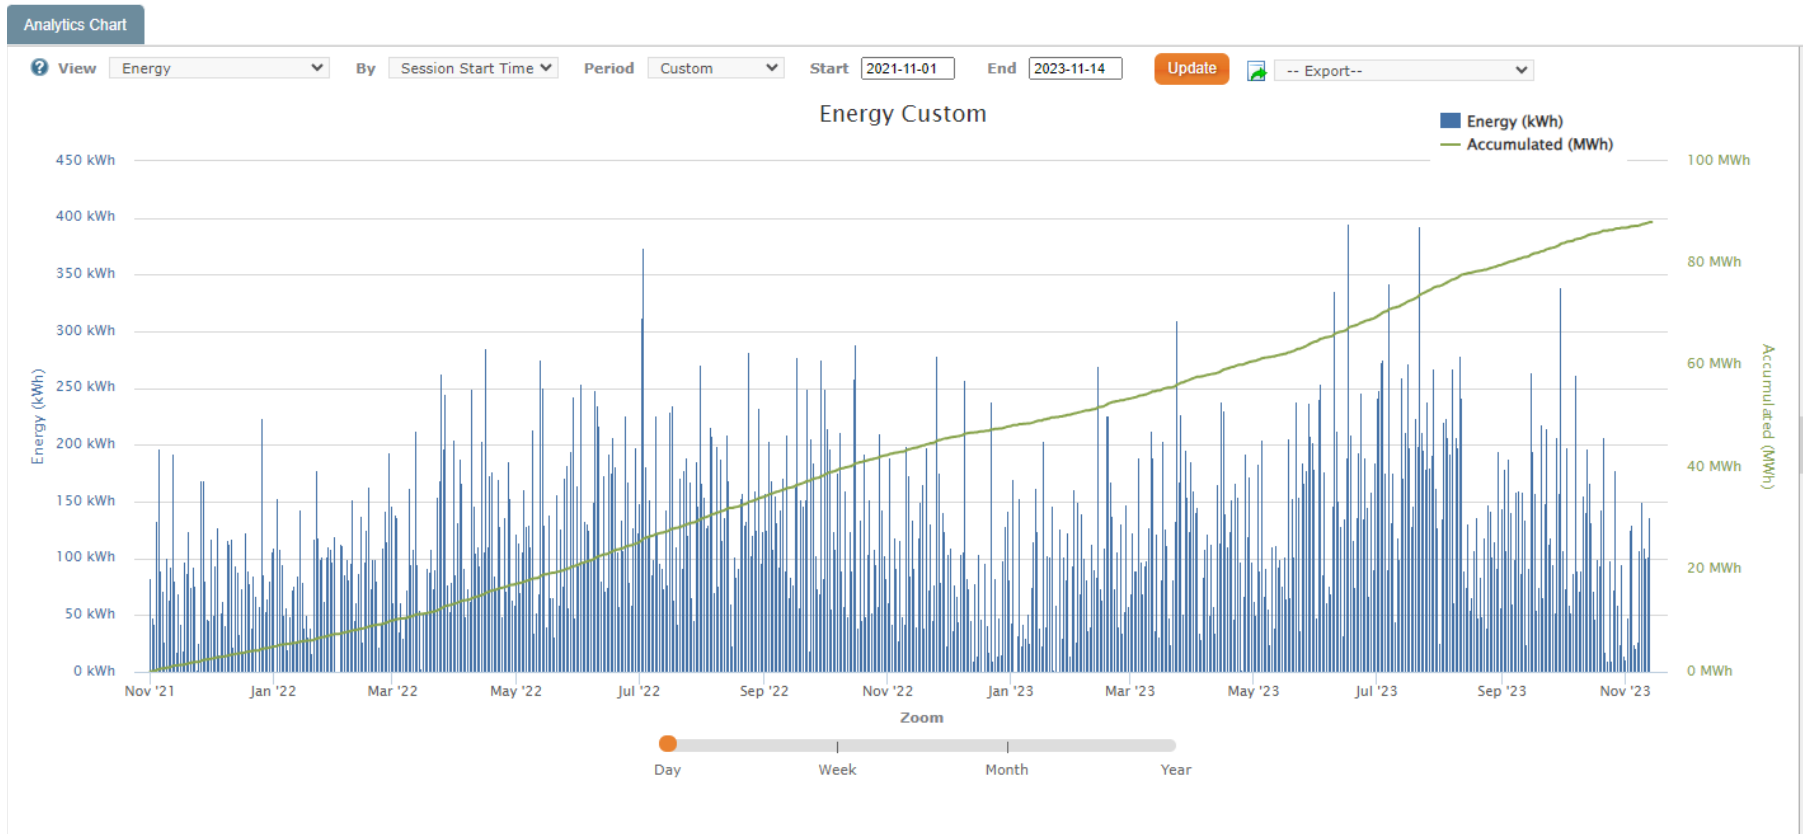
Analytics Chart

View Energy By Session Start Time Period Custom Start 2021-11-01 End 2023-11-14 Update -- Export--

Energy Custom

Energy (kWh)
Accumulated (MWh)

450 kWh
400 kWh
350 kWh
300 kWh
250 kWh
200 kWh
150 kWh
100 kWh
50 kWh
0 kWh

Energy (kWh)

100 MWh
80 MWh
60 MWh
40 MWh
20 MWh
0 MWh

Accumulated (MWh)

Nov '21 Jan '22 Mar '22 May '22 Jul '22 Sep '22 Nov '22 Jan '23 Mar '23 May '23 Jul '23 Sep '23 Nov '23

Zoom

Day Week Month Year